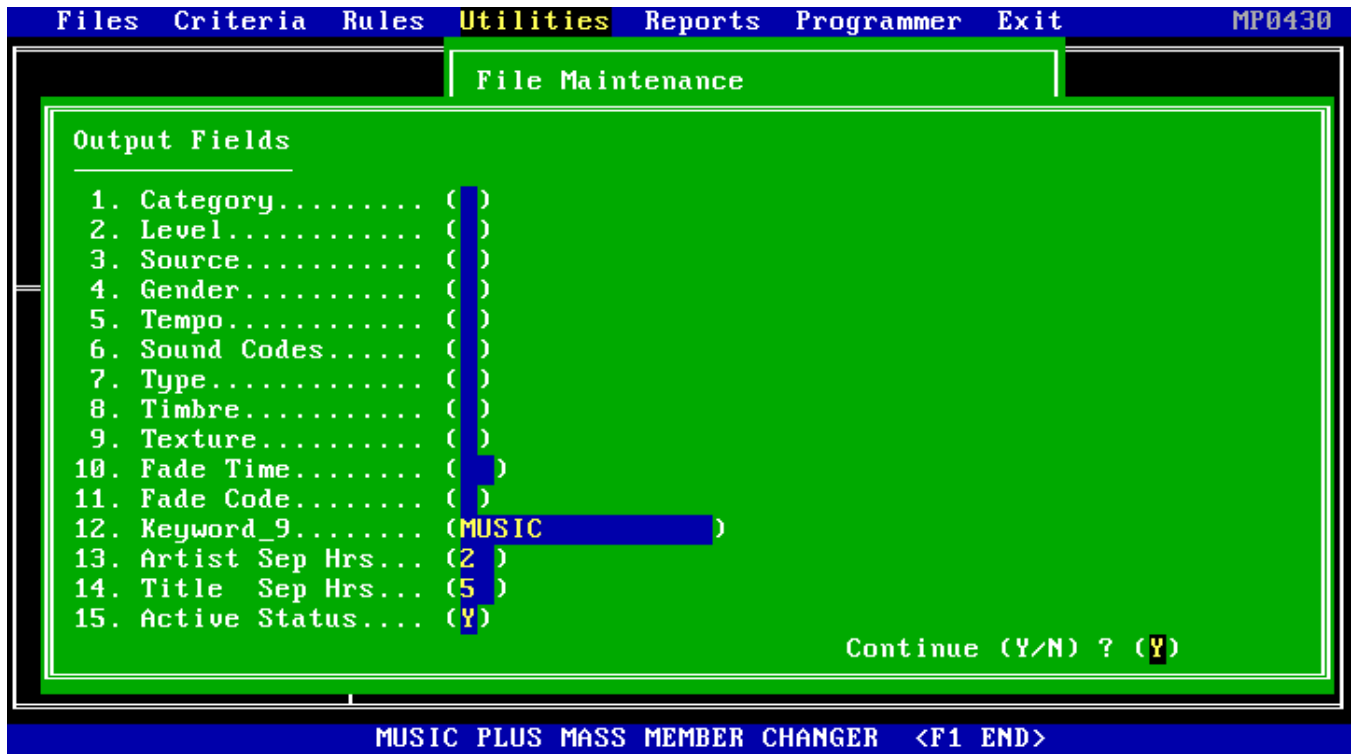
Files Criteria Rules Utilities Reports Programmer Exit MP0430

File Maintenance

Output Fields

1. Category......... ( )
2. Level............ ( )
3. Source........... ( )
4. Gender........... ( )
5. Tempo............ ( )
6. Sound Codes...... ( )
7. Type............. ( )
8. Timbre........... ( )
9. Texture.......... ( )
10. Fade Time........ ( )
11. Fade Code........ ( )
12. Keyword_9........ (MUSIC )
13. Artist Sep Hrs... (2 )
14. Title Sep Hrs... (5 )
15. Active Status.... (Y)

Continue (Y/N) ? (Y)

MUSIC PLUS MASS MEMBER CHANGER <F1 END>